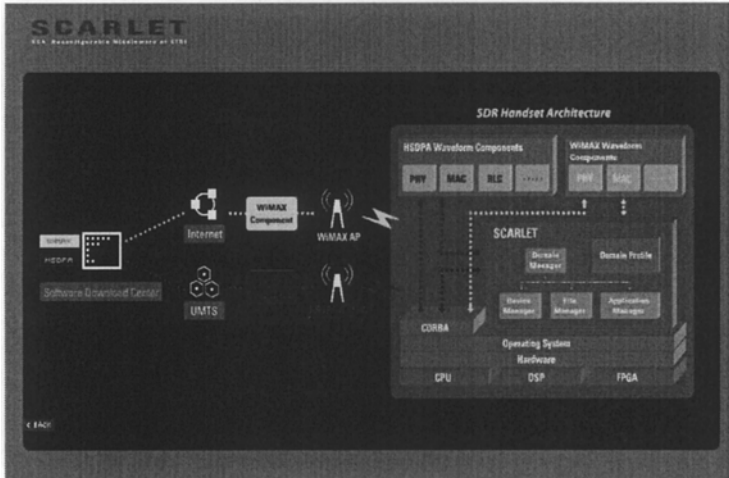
SCARLET

SDR Reconfiguration Middleware of ETRI

SDR Handset Architecture

HSDPA Waveform Components

PHY

MAC

RLC

.....

WiMAX Waveform Components

PHY

MAC

....

SCARLET

Domain Manager

Domain Profile

Device Manager

File Manager

Application Manager

CORBA

Operating System

Hardware

CPU

DSP

FPGA

WiMAX

HSDPA

Software Download Center

Internet

WiMAX Component

WiMAX AP

UMTS

< BACK